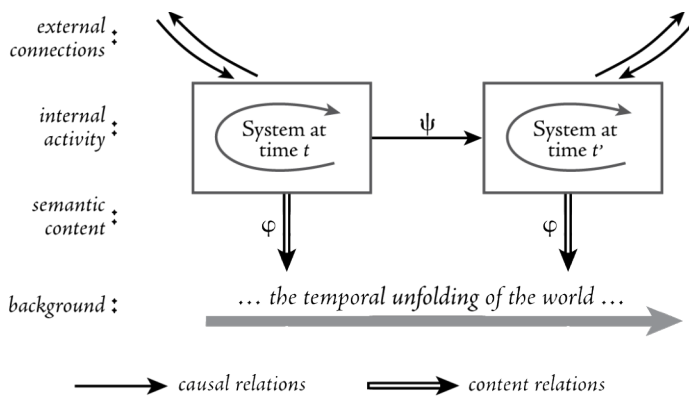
external connections

internal activity

semantic content

background

System at time $t$

$\psi$

System at time $t'$

$\varphi$

$\varphi$

… the temporal unfolding of the world …

causal relations

content relations